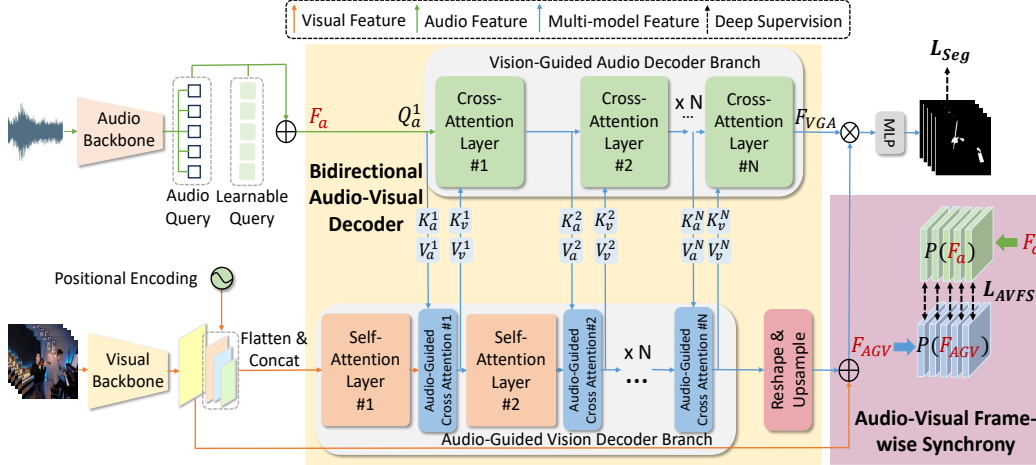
Visual Feature | Audio Feature | Multi-model Feature | Deep Supervision

Audio Backbone

Audio Query

Learnable Query

$F_a$

Vision-Guided Audio Decoder Branch

$Q_a^1$

Cross-Attention Layer #1

Cross-Attention Layer #2

x N

...

Cross-Attention Layer #N

$F_{VGA}$

MLP

$L_{Seg}$

Bidirectional Audio-Visual Decoder

$K_a^1$ $V_a^1$ $K_v^1$ $V_v^1$

$K_a^2$ $V_a^2$ $K_v^2$ $V_v^2$

$K_a^N$ $V_a^N$ $K_v^N$ $V_v^N$

Positional Encoding

Visual Backbone

Flatten & Concat

Self-Attention Layer #1

Audio-Guided Cross Attention #1

Self-Attention Layer #2

Audio-Guided Cross Attention#2

x N

...

Audio-Guided Cross Attention #N

Reshape & Upsample

Audio-Guided Vision Decoder Branch

$P(F_a)$

$F_a$

$L_{AVFS}$

$F_{AGV}$

$P(F_{AGV})$

Audio-Visual Frame-wise Synchrony